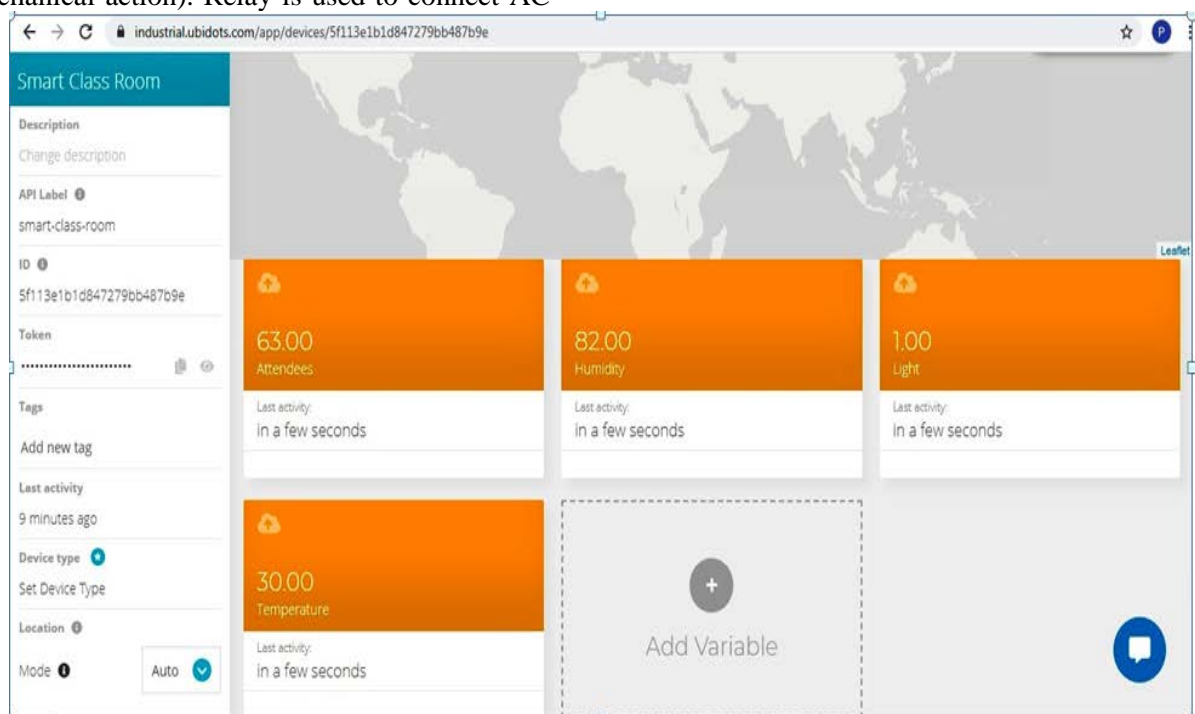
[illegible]chanical action). Relay is used to connect AC

industrial.ubidots.com/app/devices/5f113e1b1d847279bb487b9e

P

Smart Class Room

Description

Change description

API Label

smart-class-room

ID

5f113e1b1d847279bb487b9e

Token

························

Tags

Add new tag

Last activity

9 minutes ago

Device type

Set Device Type

Location

Mode

Auto

Leaflet

63.00
Attendees

Last activity:
in a few seconds

82.00
Humidity

Last activity:
in a few seconds

1.00
Light

Last activity:
in a few seconds

30.00
Temperature

Last activity:
in a few seconds

+

Add Variable